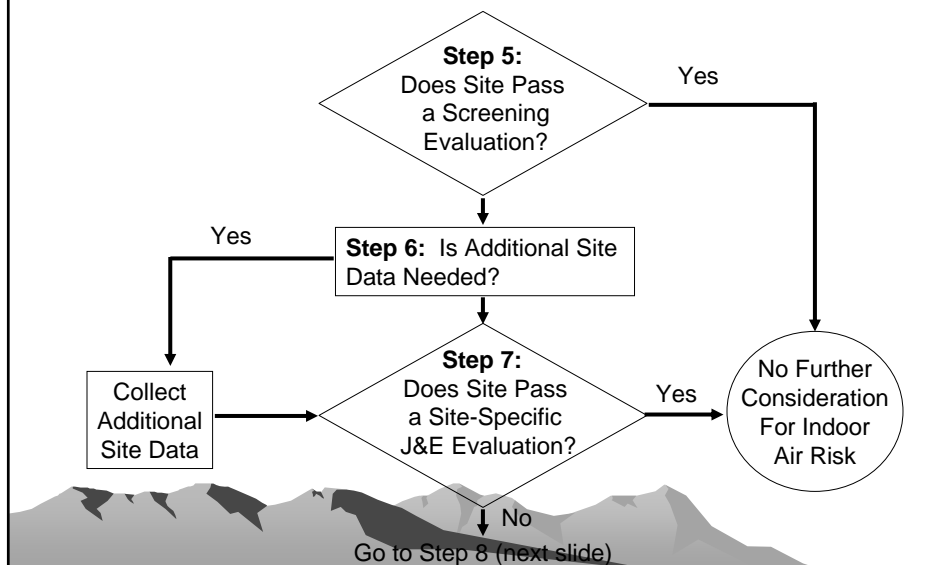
**Step 5:** Does Site Pass a Screening Evaluation?

Yes

**Step 6:** Is Additional Site Data Needed?

Yes

Collect Additional Site Data

**Step 7:** Does Site Pass a Site-Specific J&E Evaluation?

Yes

No Further Consideration For Indoor Air Risk

No

Go to Step 8 (next slide)